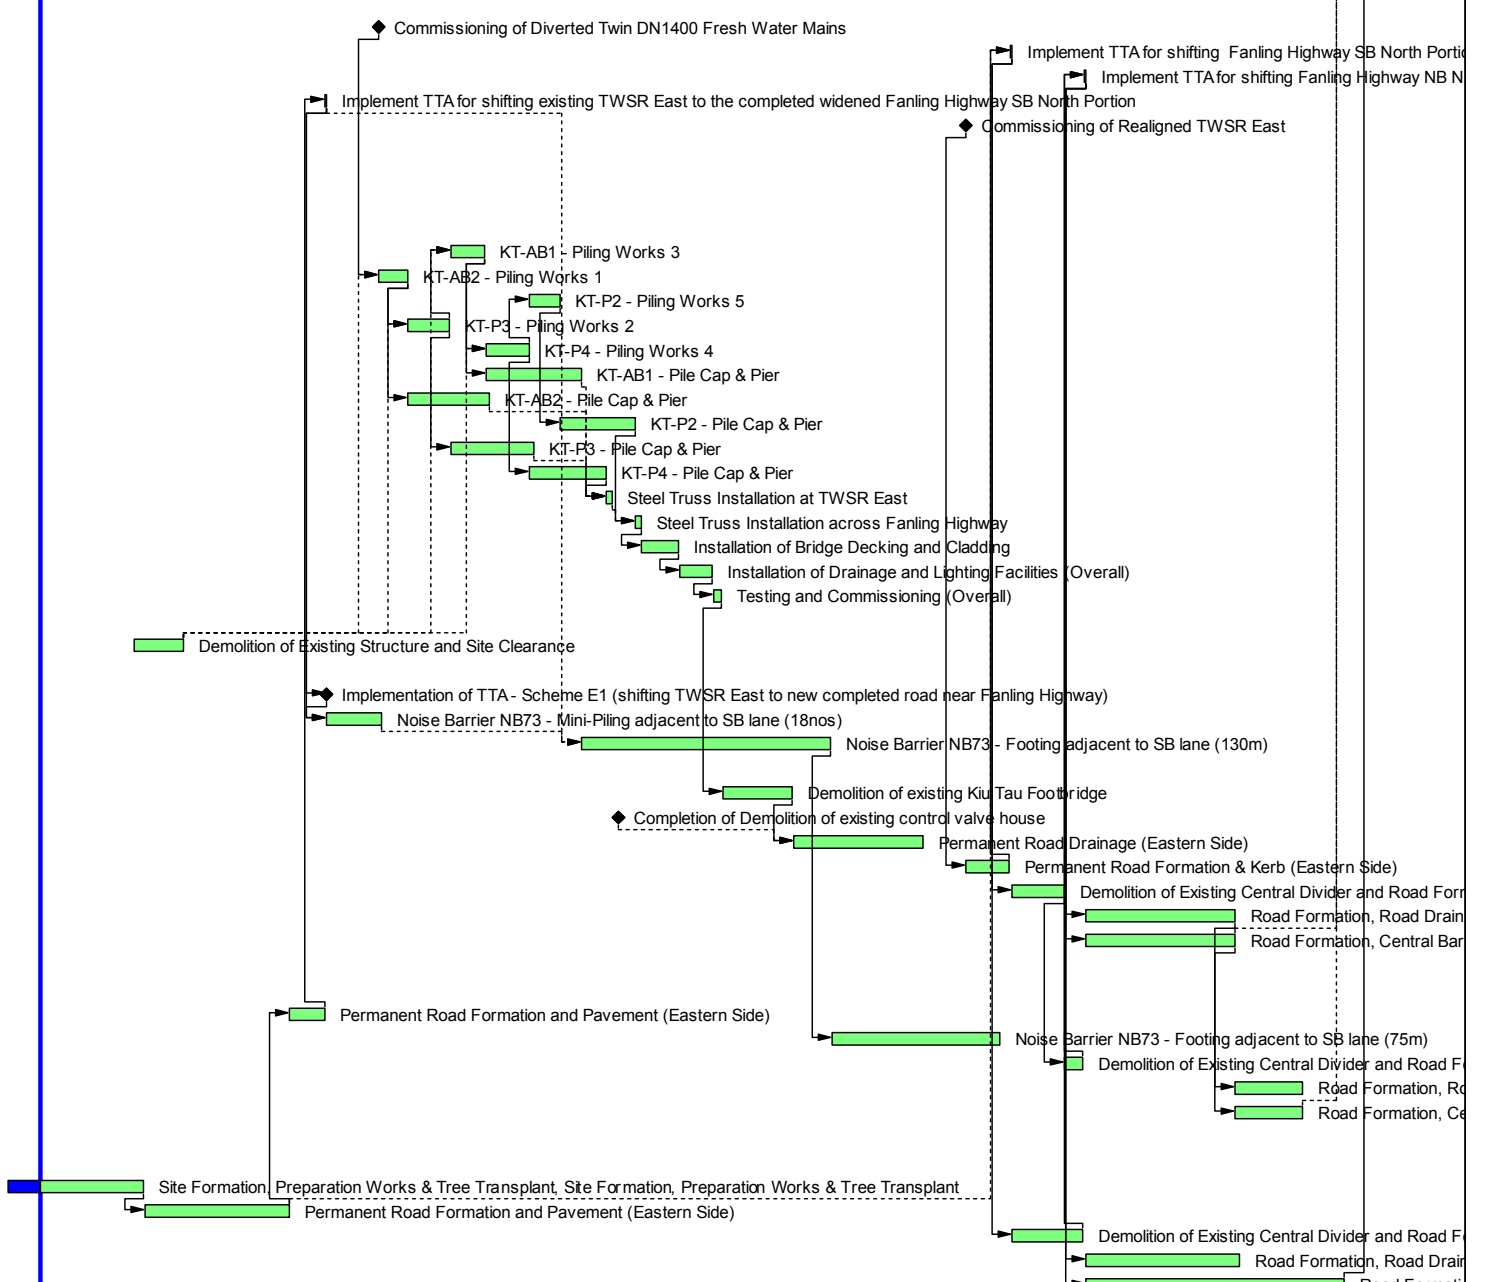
Commissioning of Diverted Twin DN1400 Fresh Water Mains
Implement TTA for shifting Fanling Highway SB North Portio
Implement TTA for shifting Fanling Highway NB N
Implement TTA for shifting existing TWSR East to the completed widened Fanling Highway SB North Portion
Commissioning of Realigned TWSR East
KT-AB1 - Piling Works 3
KT-AB2 - Piling Works 1
KT-P2 - Piling Works 5
KT-P3 - Piling Works 2
KT-P4 - Piling Works 4
KT-AB1 - Pile Cap & Pier
KT-AB2 - Pile Cap & Pier
KT-P2 - Pile Cap & Pier
KT-P3 - Pile Cap & Pier
KT-P4 - Pile Cap & Pier
Steel Truss Installation at TWSR East
Steel Truss Installation across Fanling Highway
Installation of Bridge Decking and Cladding
Installation of Drainage and Lighting Facilities (Overall)
Testing and Commissioning (Overall)
Demolition of Existing Structure and Site Clearance
Implementation of TTA - Scheme E1 (shifting TWSR East to new completed road near Fanling Highway)
Noise Barrier NB73 - Mini-Piling adjacent to SB lane (18nos)
Noise Barrier NB73 - Footing adjacent to SB lane (130m)
Demolition of existing Kiu Tau Footbridge
Completion of Demolition of existing control valve house
Permanent Road Drainage (Eastern Side)
Permanent Road Formation & Kerb (Eastern Side)
Demolition of Existing Central Divider and Road Forn
Road Formation, Road Drain
Road Formation, Central Bar
Permanent Road Formation and Pavement (Eastern Side)
Noise Barrier NB73 - Footing adjacent to SB lane (75m)
Demolition of Existing Central Divider and Road Fo
Road Formation, Ro
Road Formation, Ce
Site Formation, Preparation Works & Tree Transplant, Site Formation, Preparation Works & Tree Transplant
Permanent Road Formation and Pavement (Eastern Side)
Demolition of Existing Central Divider and Road Fo
Road Formation, Road Drain